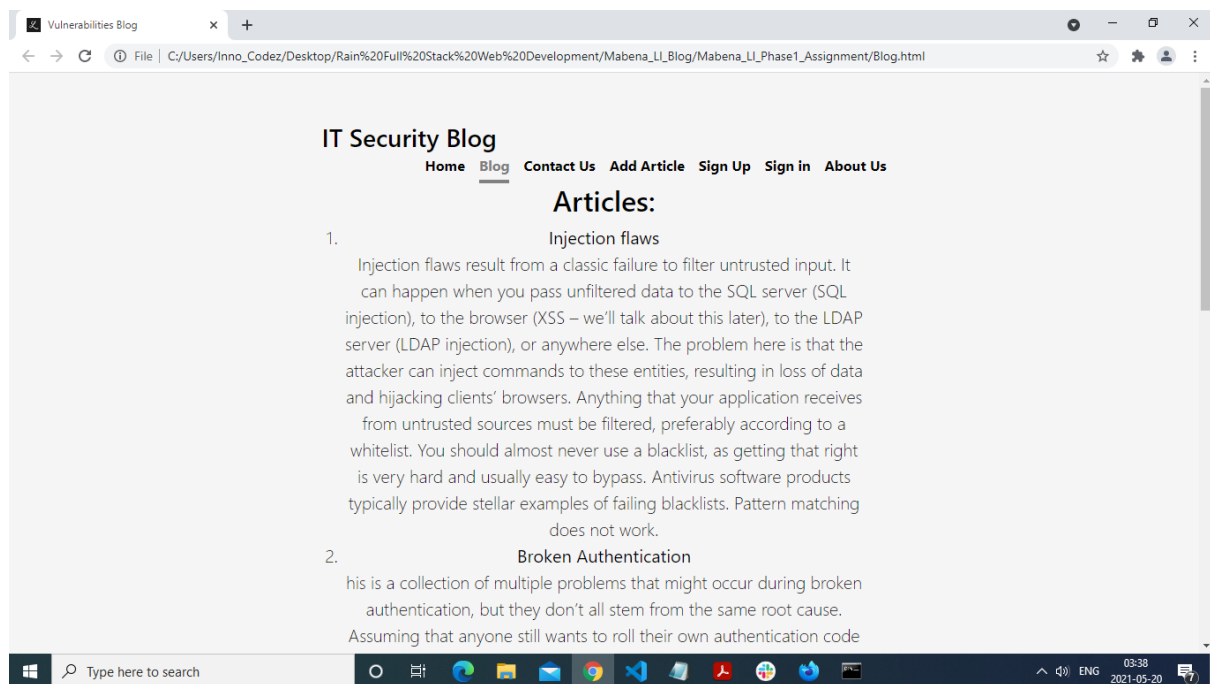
Vulnerabilities Blog

File | C:/Users/Inno_Codez/Desktop/Rain%20Full%20Stack%20Web%20Development/Mabena_LI_Blog/Mabena_LI_Phase1_Assignment/Blog.html

IT Security Blog

Home Blog Contact Us Add Article Sign Up Sign in About Us

Articles:

1. Injection flaws

Injection flaws result from a classic failure to filter untrusted input. It can happen when you pass unfiltered data to the SQL server (SQL injection), to the browser (XSS – we'll talk about this later), to the LDAP server (LDAP injection), or anywhere else. The problem here is that the attacker can inject commands to these entities, resulting in loss of data and hijacking clients' browsers. Anything that your application receives from untrusted sources must be filtered, preferably according to a whitelist. You should almost never use a blacklist, as getting that right is very hard and usually easy to bypass. Antivirus software products typically provide stellar examples of failing blacklists. Pattern matching does not work.

2. Broken Authentication

his is a collection of multiple problems that might occur during broken authentication, but they don't all stem from the same root cause. Assuming that anyone still wants to roll their own authentication code

Type here to search

ENG 03:38 2021-05-20 7